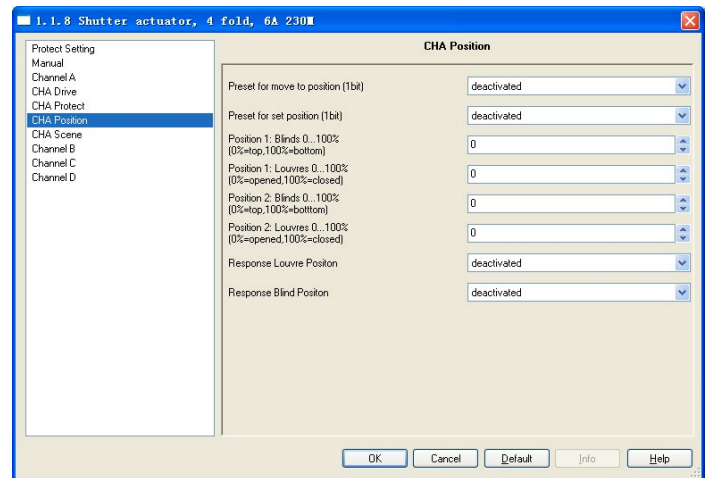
1.1.8 Shutter actuator, 4 fold, 6A 230V

Protect Setting
Manual
Channel A
CHA Drive
CHA Protect
CHA Position
CHA Scene
Channel B
Channel C
Channel D

CHA Position

Preset for move to position (1bit) | deactivated

Preset for set position (1bit) | deactivated

Position 1: Blinds 0...100% (0%=top,100%=bottom) | 0

Position 1: Louvres 0...100% (0%=opened,100%=closed) | 0

Position 2: Blinds 0...100% (0%=top,100%=botttom) | 0

Position 2: Louvres 0...100% (0%=opened,100%=closed) | 0

Response Louvre Positon | deactivated

Response Blind Positon | deactivated

OK  Cancel  Default  Info  Help